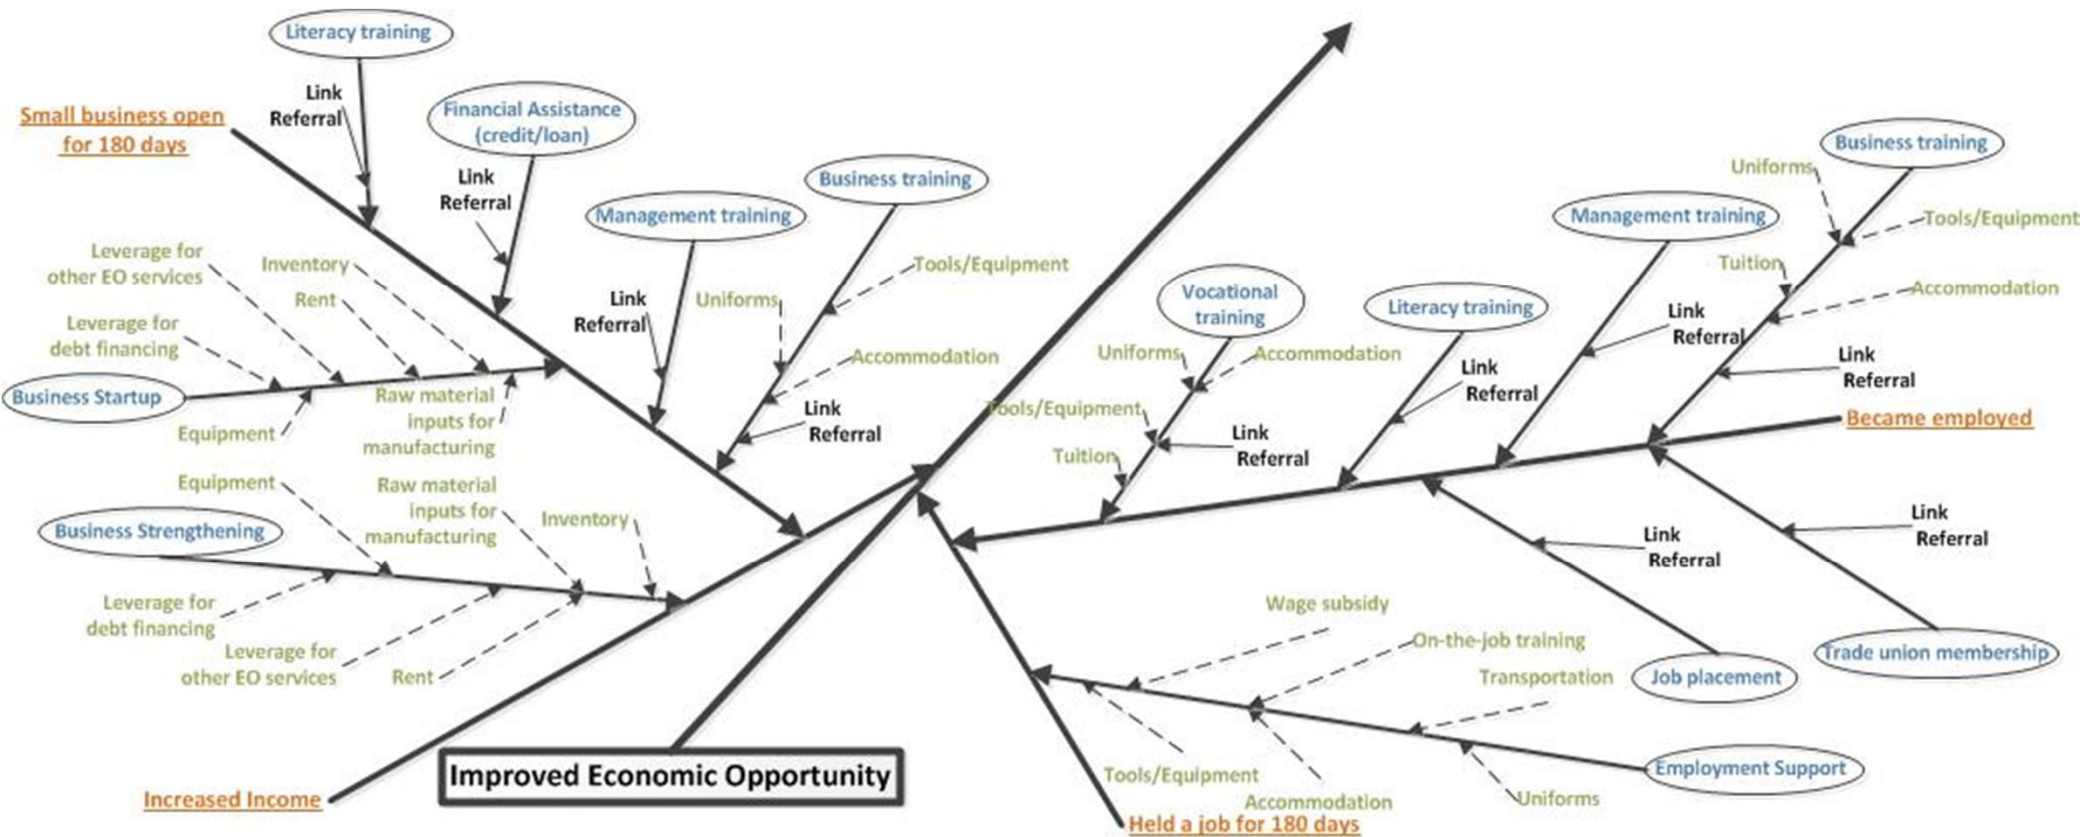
Literacy training

Link
Referral

Small business open for 180 days

Financial Assistance (credit/loan)

Link
Referral

Management training

Business training

Leverage for other EO services

Inventory

Tools/Equipment

Rent

Uniforms

Leverage for debt financing

Link
Referral

Accommodation

Business Startup

Raw material inputs for manufacturing

Link
Referral

Equipment

Equipment

Raw material inputs for manufacturing

Inventory

Business Strengthening

Leverage for debt financing

Leverage for other EO services

Rent

Increased Income

Improved Economic Opportunity

Business training

Uniforms

Tools/Equipment

Management training

Tuition

Accommodation

Vocational training

Literacy training

Link
Referral

Uniforms

Accommodation

Link
Referral

Link
Referral

Tools/Equipment

Link
Referral

Became employed

Tuition

Link
Referral

Link
Referral

Link
Referral

Wage subsidy

On-the-job training

Transportation

Job placement

Trade union membership

Employment Support

Tools/Equipment

Accommodation

Uniforms

Held a job for 180 days